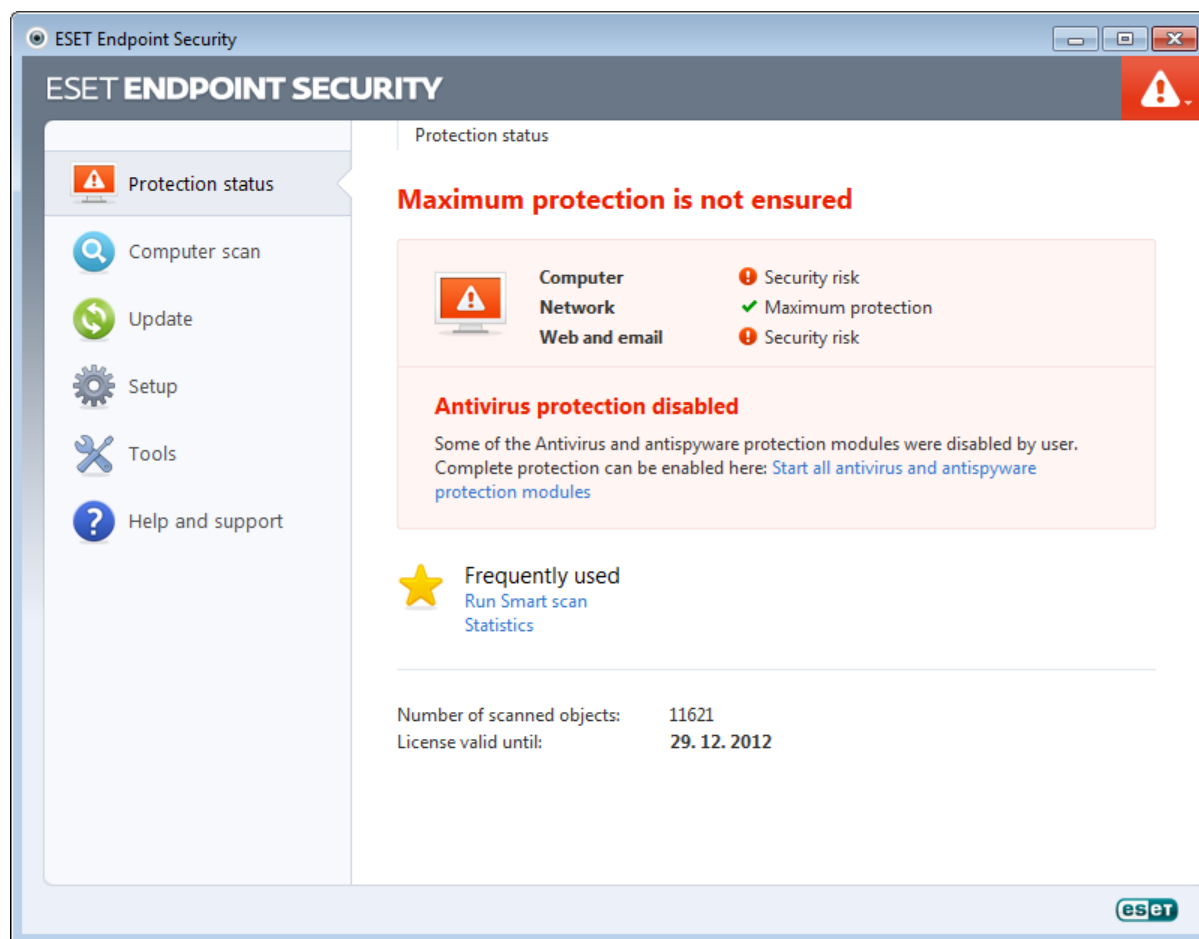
ESET Endpoint Security

ESET ENDPOINT SECURITY

Protection status

Computer scan

Update

Setup

Tools

Help and support

Protection status

Maximum protection is not ensured

| | |
|---|---|
| Computer | Security risk |
| Network | Maximum protection |
| Web and email | Security risk |

Antivirus protection disabled

Some of the Antivirus and antispyware protection modules were disabled by user. Complete protection can be enabled here: Start all antivirus and antispyware protection modules

Frequently used
Run Smart scan
Statistics

Number of scanned objects: 11621
License valid until: 29. 12. 2012

eset